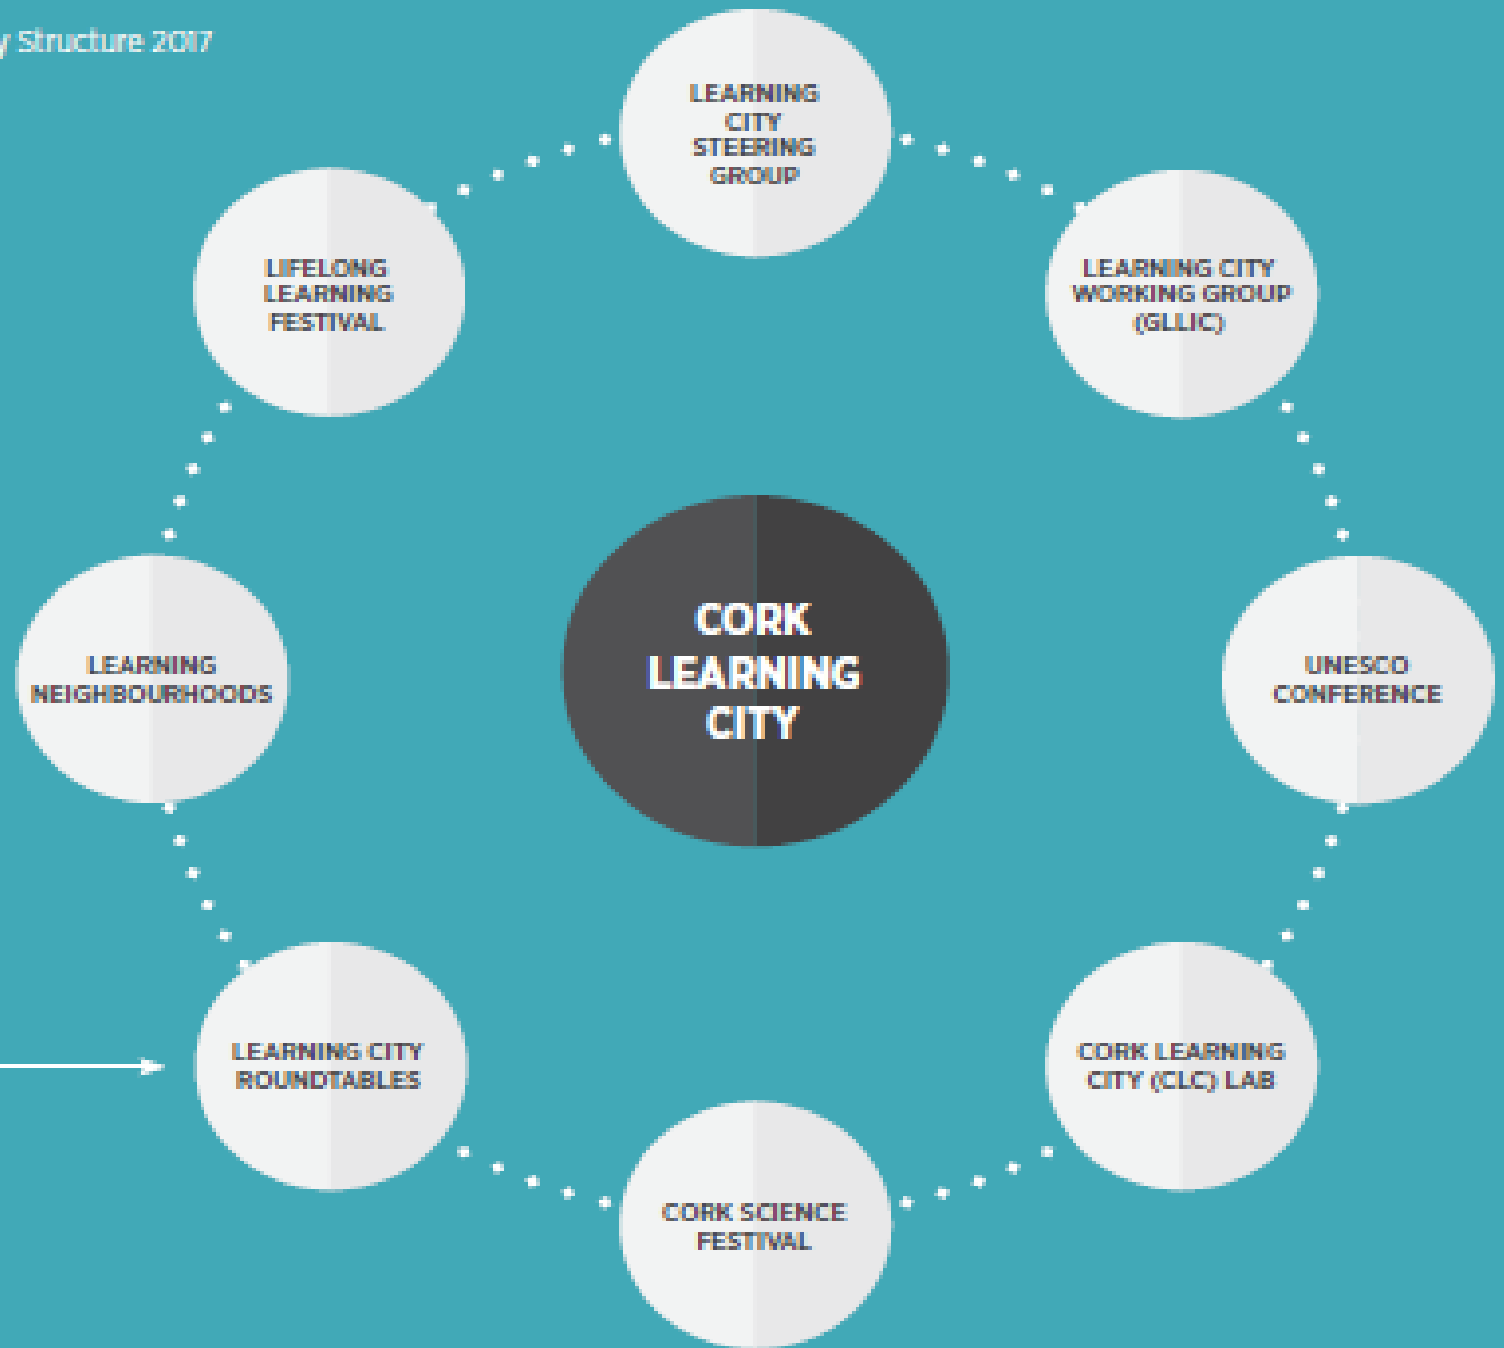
y Structure 2017

LEARNING CITY STEERING GROUP

LIFELONG LEARNING FESTIVAL

LEARNING CITY WORKING GROUP (GLLIC)

LEARNING NEIGHBOURHOODS

CORK LEARNING CITY

UNESCO CONFERENCE

LEARNING CITY ROUNDTABLES

CORK LEARNING CITY (CLC) LAB

CORK SCIENCE FESTIVAL